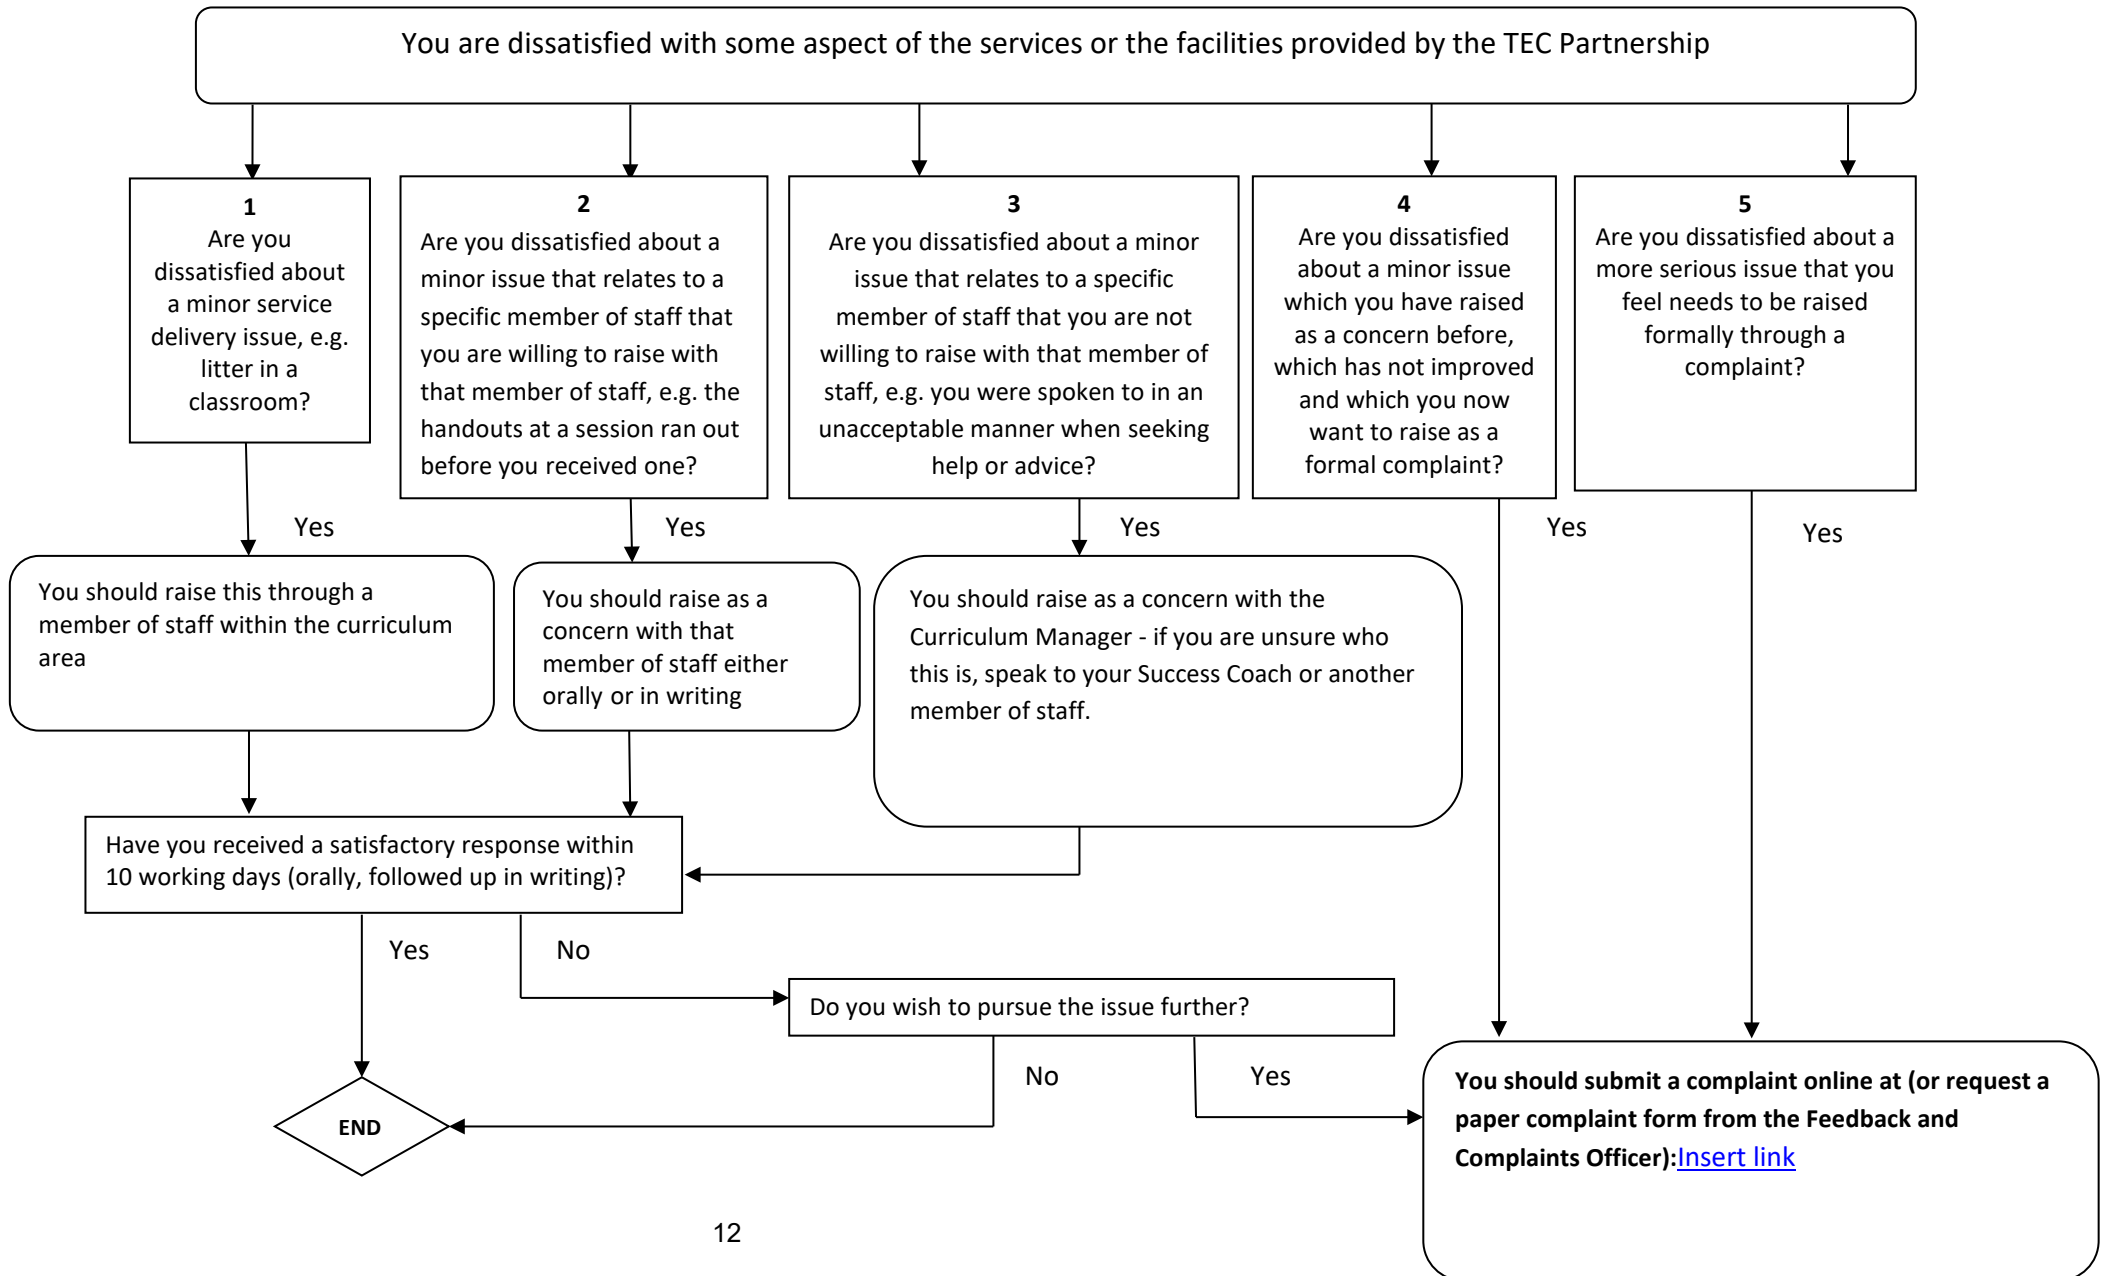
You are dissatisfied with some aspect of the services or the facilities provided by the TEC Partnership

1
Are you dissatisfied about a minor service delivery issue, e.g. litter in a classroom?

2
Are you dissatisfied about a minor issue that relates to a specific member of staff that you are willing to raise with that member of staff, e.g. the handouts at a session ran out before you received one?

3
Are you dissatisfied about a minor issue that relates to a specific member of staff that you are not willing to raise with that member of staff, e.g. you were spoken to in an unacceptable manner when seeking help or advice?

4
Are you dissatisfied about a minor issue which you have raised as a concern before, which has not improved and which you now want to raise as a formal complaint?

5
Are you dissatisfied about a more serious issue that you feel needs to be raised formally through a complaint?

Yes

Yes

Yes

Yes

Yes

You should raise this through a member of staff within the curriculum area

You should raise as a concern with that member of staff either orally or in writing

You should raise as a concern with the Curriculum Manager - if you are unsure who this is, speak to your Success Coach or another member of staff.

Have you received a satisfactory response within 10 working days (orally, followed up in writing)?

Yes

No

Do you wish to pursue the issue further?

No

Yes

END

You should submit a complaint online at (or request a paper complaint form from the Feedback and Complaints Officer):Insert link

12